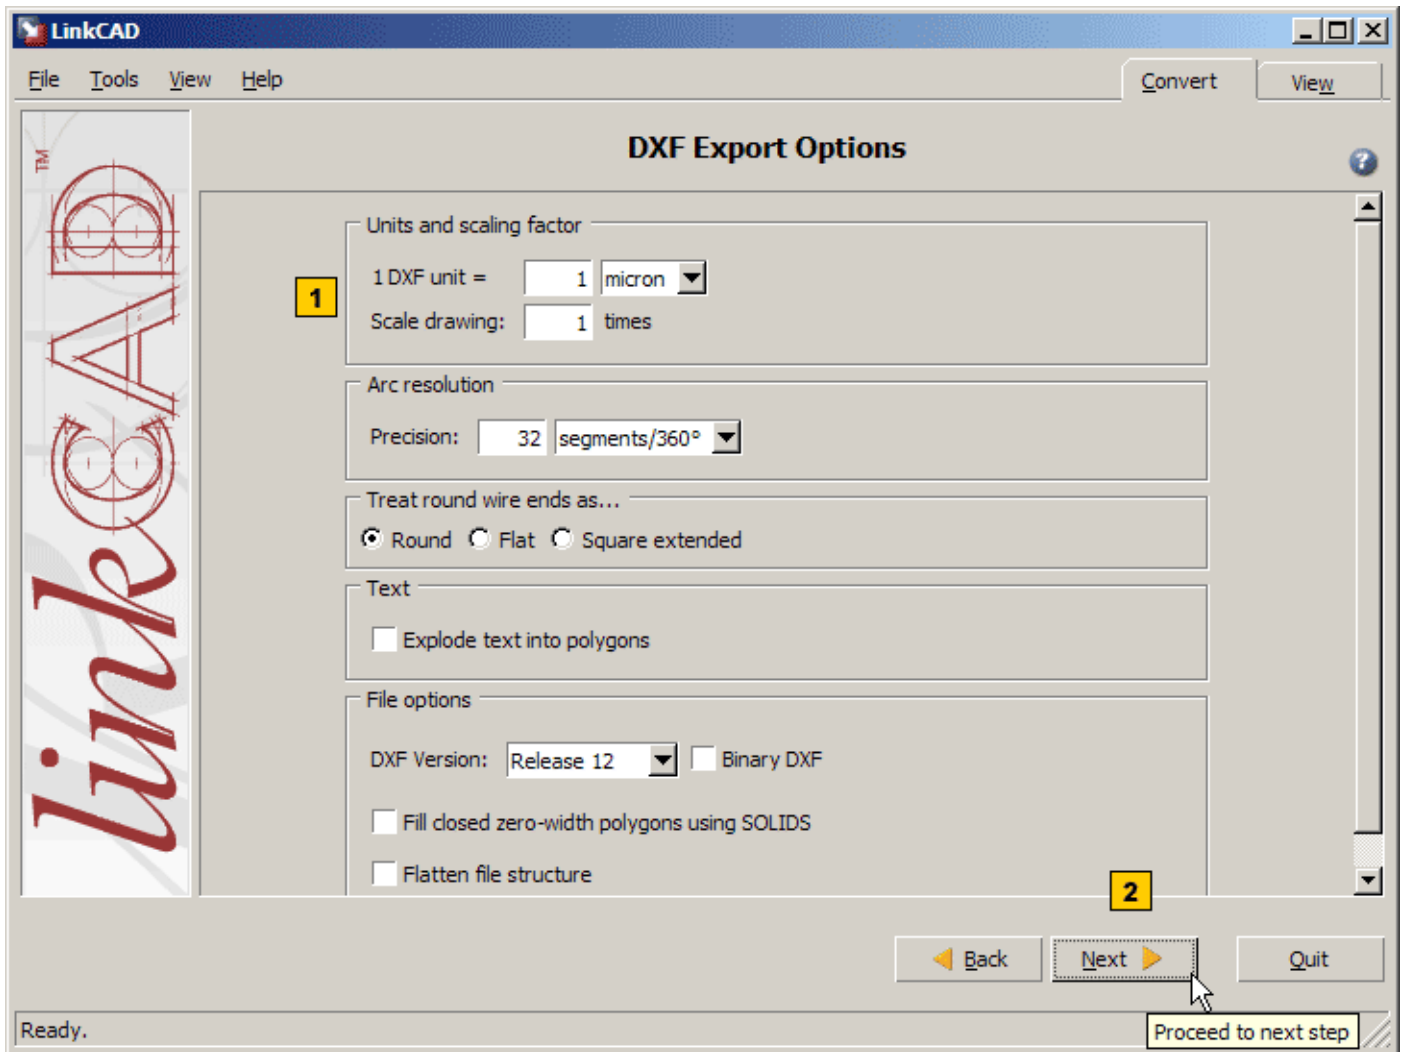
LinkCAD

File Tools View Help

Convert View

TM linkCAD

DXF Export Options

1

Units and scaling factor

1 DXF unit = 1 micron

Scale drawing: 1 times

Arc resolution

Precision: 32 segments/360°

Treat round wire ends as...

Round Flat Square extended

Text

Explode text into polygons

File options

DXF Version: Release 12 Binary DXF

Fill closed zero-width polygons using SOLIDS

Flatten file structure

2

Back Next Quit

Ready.

Proceed to next step